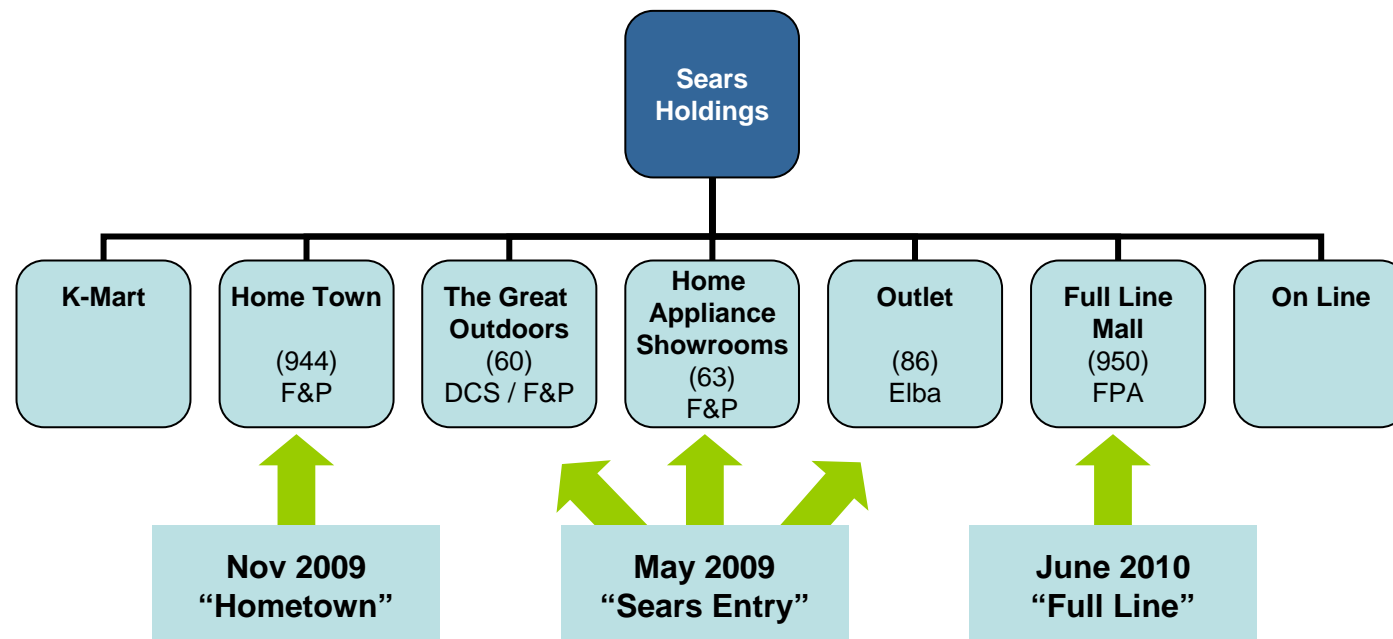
Sears Holdings

K-Mart

Home Town
(944)
F&P

The Great Outdoors
(60)
DCS / F&P

Home Appliance Showrooms
(63)
F&P

Outlet
(86)
Elba

Full Line Mall
(950)
FPA

On Line

Nov 2009
“Hometown”

May 2009
“Sears Entry”

June 2010
“Full Line”